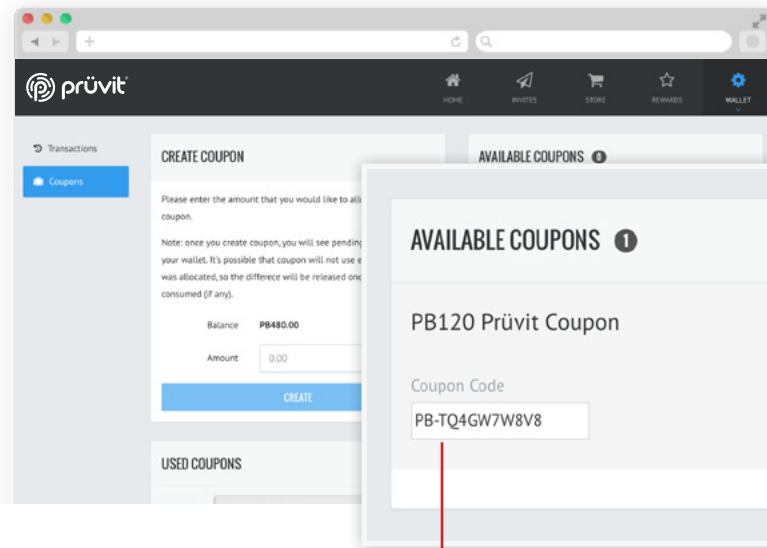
prüvit

HOME INVITES STORE REWARDS WALLET

Transactions

Coupons

CREATE COUPON

Please enter the amount that you would like to all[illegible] coupon.

Note: once you create coupon, you will see pending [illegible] your wallet. It's possible that coupon will not use e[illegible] was allocated, so the differece will be released onc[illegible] consumed (if any).

Balance PB480.00

Amount 0.00

CREATE

USED COUPONS

AVAILABLE COUPONS 0

AVAILABLE COUPONS 1

PB120 Prüvit Coupon

Coupon Code

PB-TQ4GW7W8V8